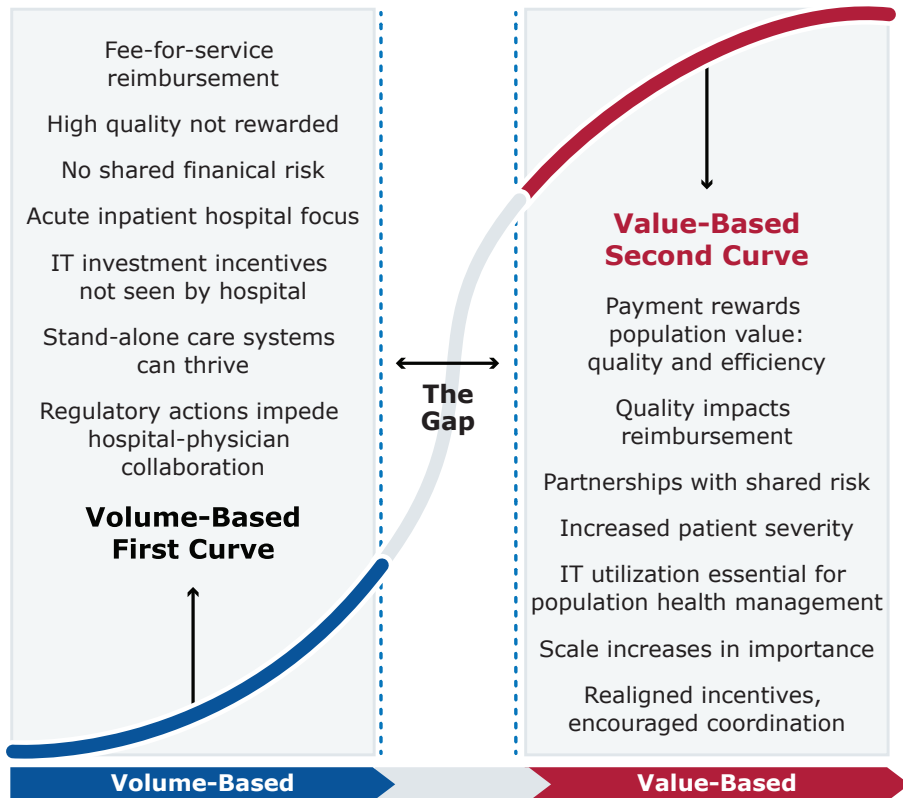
Fee-for-service reimbursement

High quality not rewarded

No shared finanical risk

Acute inpatient hospital focus

IT investment incentives not seen by hospital

Stand-alone care systems can thrive

Regulatory actions impede hospital-physician collaboration

Volume-Based First Curve

The Gap

Value-Based Second Curve

Payment rewards population value: quality and efficiency

Quality impacts reimbursement

Partnerships with shared risk

Increased patient severity

IT utilization essential for population health management

Scale increases in importance

Realigned incentives, encouraged coordination

Volume-Based

Value-Based